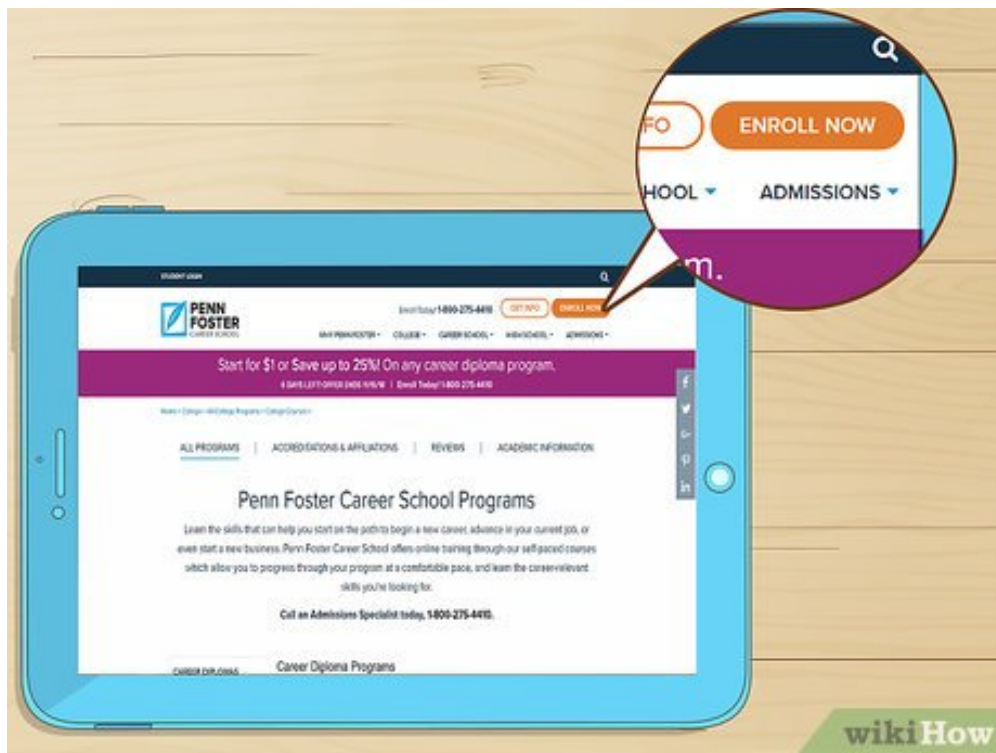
FO ENROLL NOW

HOOL ADMISSIONS

m.

STUDENT LOGIN

PENN FOSTER CAREER SCHOOL

Enroll Today! 1-800-275-4410 GET INFO ENROLL NOW

WHY PENN FOSTER COLLEGE CAREER SCHOOL HIGH SCHOOL ADMISSIONS

Start for $1 or Save up to 25%! On any career diploma program.

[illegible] | Enroll Today! 1-800-275-4410

Home > College > All College Programs > College Courses >

ALL PROGRAMS | ACCREDITATIONS & AFFILIATIONS | REVIEWS | ACADEMIC INFORMATION

Penn Foster Career School Programs

Learn the skills that can help you start on the path to begin a new career, advance in your current job, or even start a new business. Penn Foster Career School offers online training through our self-paced courses which allow you to progress through your program at a comfortable pace, and learn the career-relevant skills you're looking for.

Call an Admissions Specialist today, 1-800-275-4410.

CAREER DIPLOMAS

Career Diploma Programs

wikiHow